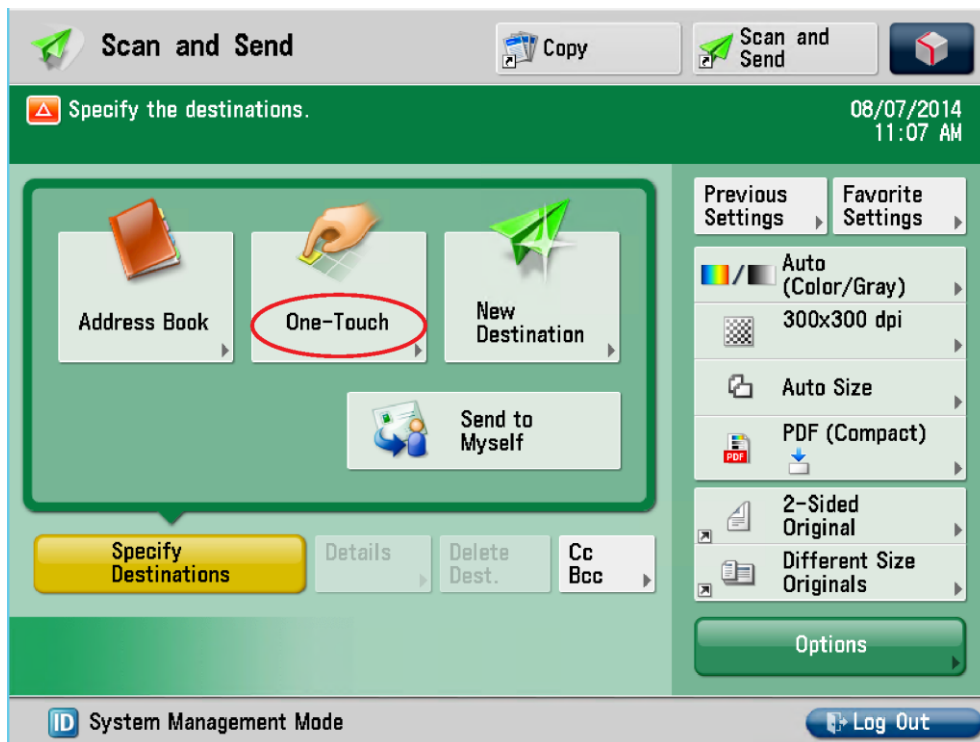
Scan and Send

Copy

Scan and Send

Specify the destinations.

08/07/2014
11:07 AM

Address Book

One-Touch

New Destination

Send to Myself

Specify Destinations

Details

Delete Dest.

Cc Bcc

Previous Settings

Favorite Settings

Auto (Color/Gray)

300x300 dpi

Auto Size

PDF (Compact)

PDF

2-Sided Original

Different Size Originals

Options

ID System Management Mode

Log Out